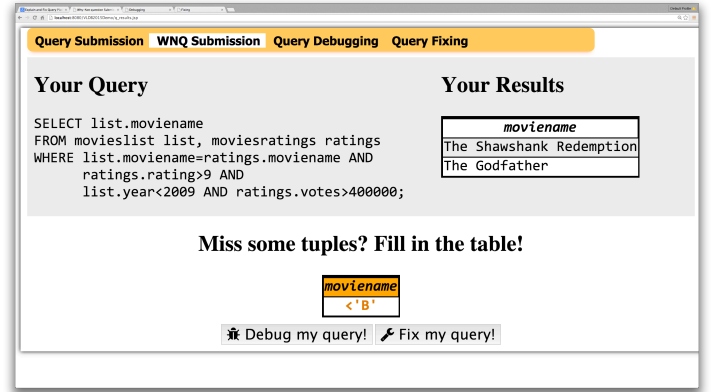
Query Submission WNQ Submission Query Debugging Query Fixing

Your Query

SELECT list.moviename
FROM movieslist list, moviesratings ratings
WHERE list.moviename=ratings.moviename AND
ratings.rating>9 AND
list.year<2009 AND ratings.votes>400000;

Your Results

| moviename |
|---|
| The Shawshank Redemption |
| The Godfather |

Miss some tuples? Fill in the table!

| moviename |
|---|
| <'B' |

Debug my query! Fix my query!